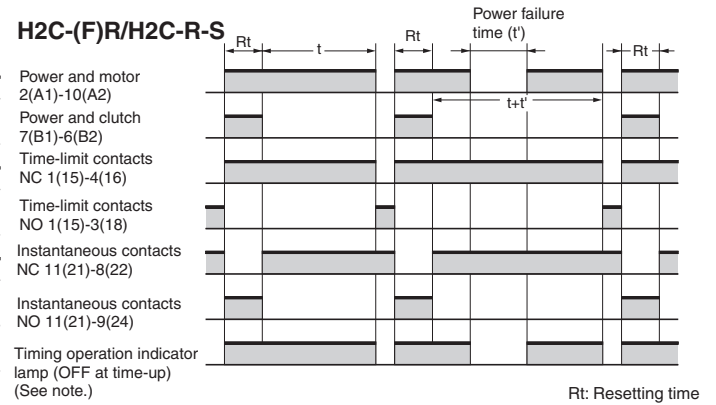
H2C-(F)R/H2C-R-S

Rt

t

Rt

Power failure time (t')

Rt

t+t'

Power and motor 2(A1)-10(A2)

Power and clutch 7(B1)-6(B2)

Time-limit contacts NC 1(15)-4(16)

Time-limit contacts NO 1(15)-3(18)

Instantaneous contacts NC 11(21)-8(22)

Instantaneous contacts NO 11(21)-9(24)

Timing operation indicator lamp (OFF at time-up) (See note.)

Rt: Resetting time